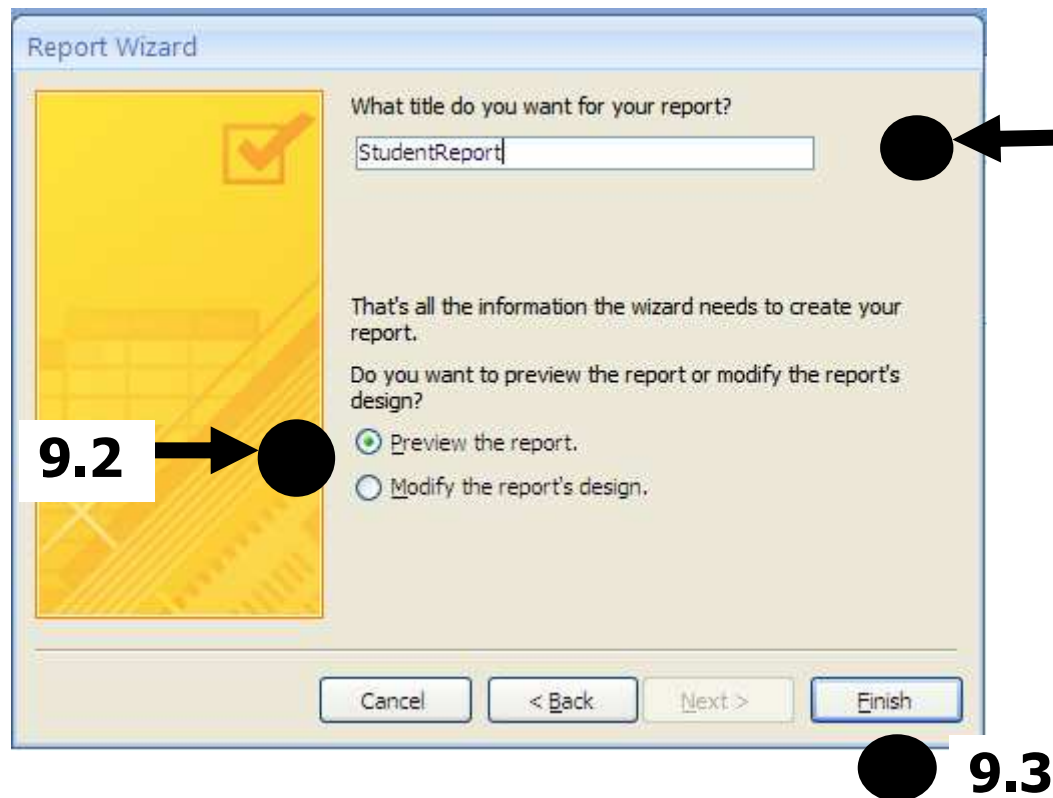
Report Wizard

What title do you want for your report?

StudentReport

That's all the information the wizard needs to create your report.

Do you want to preview the report or modify the report's design?

9.2

Preview the report.

Modify the report's design.

Cancel

< Back

Next >

Finish

9.3